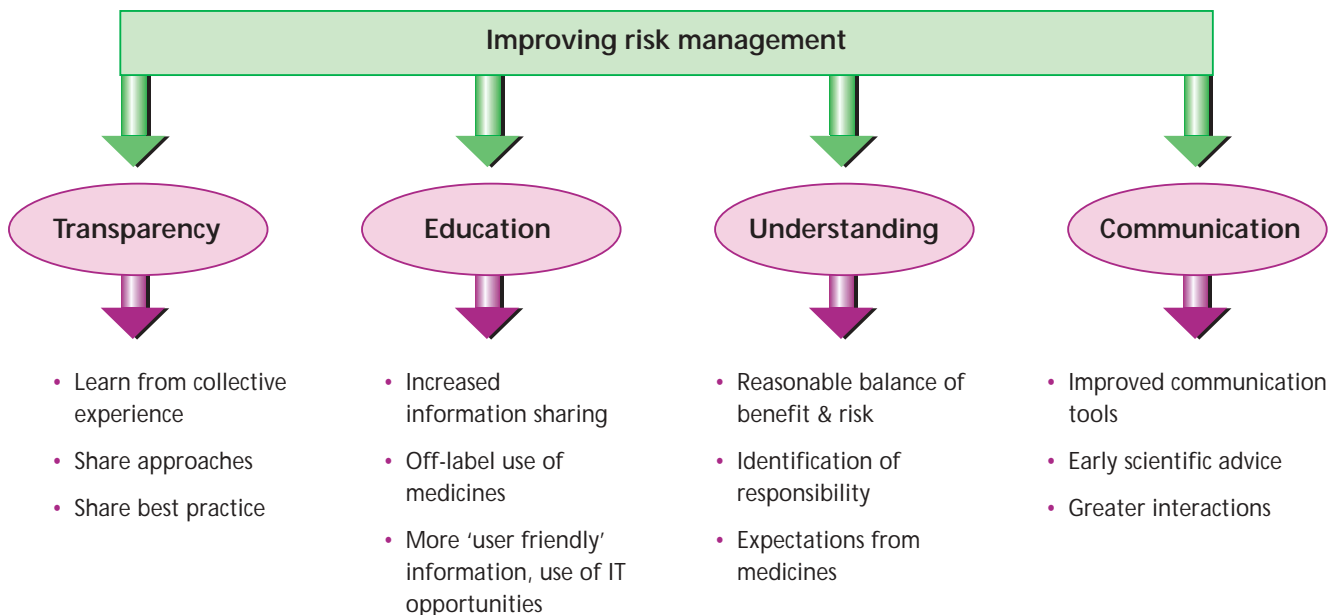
Improving risk management

Transparency

- Learn from collective experience
- Share approaches
- Share best practice

Education

- Increased information sharing
- Off-label use of medicines
- More 'user friendly' information, use of IT opportunities

Understanding

- Reasonable balance of benefit & risk
- Identification of responsibility
- Expectations from medicines

Communication

- Improved communication tools
- Early scientific advice
- Greater interactions